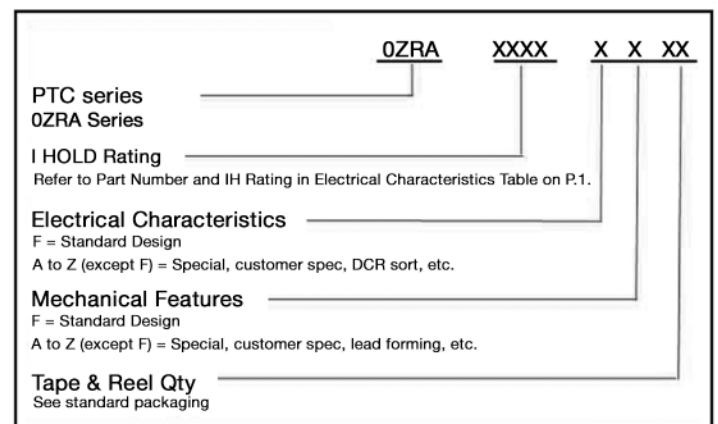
0ZRA XXXX X X XX

PTC series
0ZRA Series

I HOLD Rating
Refer to Part Number and IH Rating in Electrical Characteristics Table on P.1.

Electrical Characteristics
F = Standard Design
A to Z (except F) = Special, customer spec, DCR sort, etc.

Mechanical Features
F = Standard Design
A to Z (except F) = Special, customer spec, lead forming, etc.

Tape & Reel Qty
See standard packaging